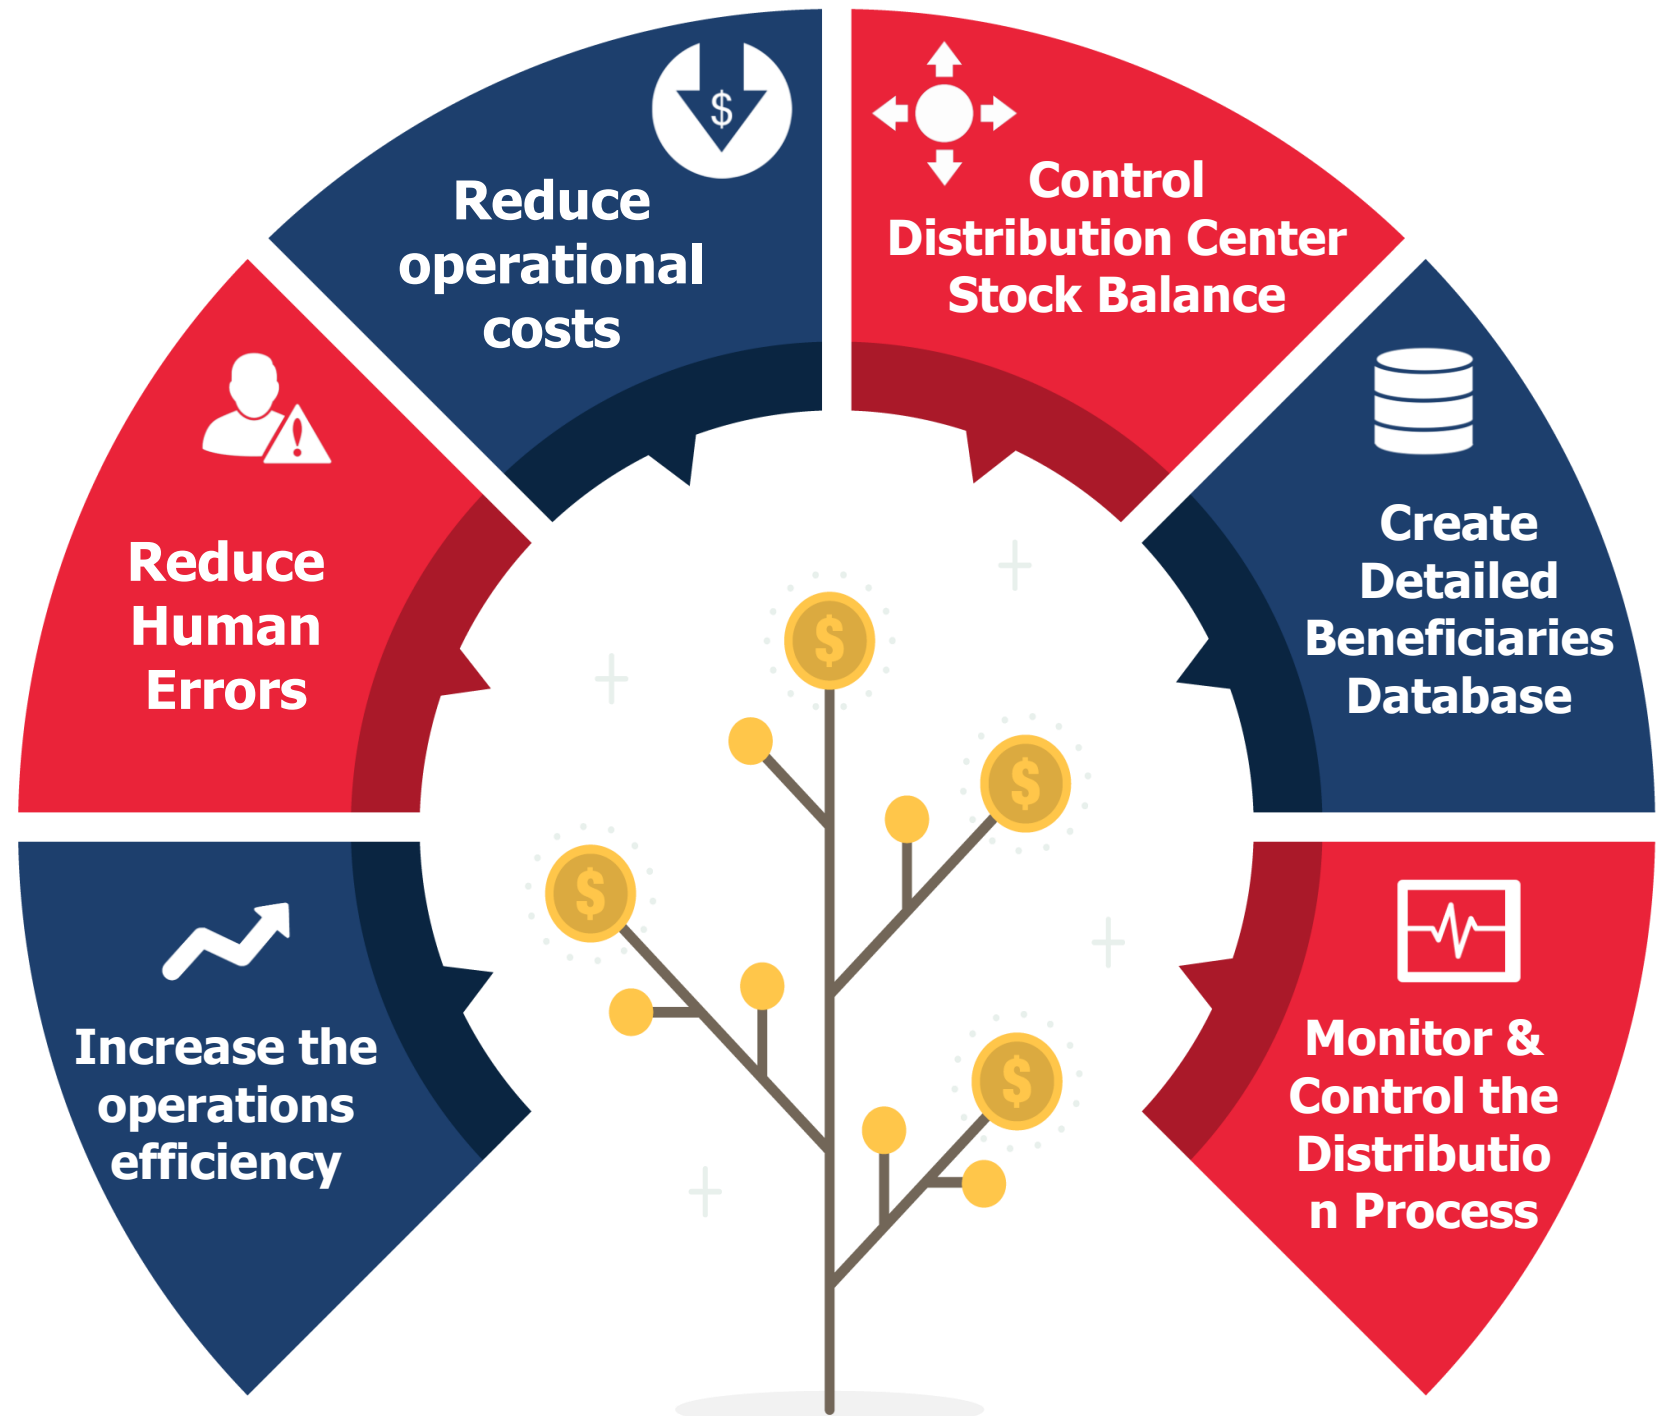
Reduce operational costs

Control Distribution Center Stock Balance

Create Detailed Beneficiaries Database

Monitor & Control the Distributio n Process

Increase the operations efficiency

Reduce Human Errors